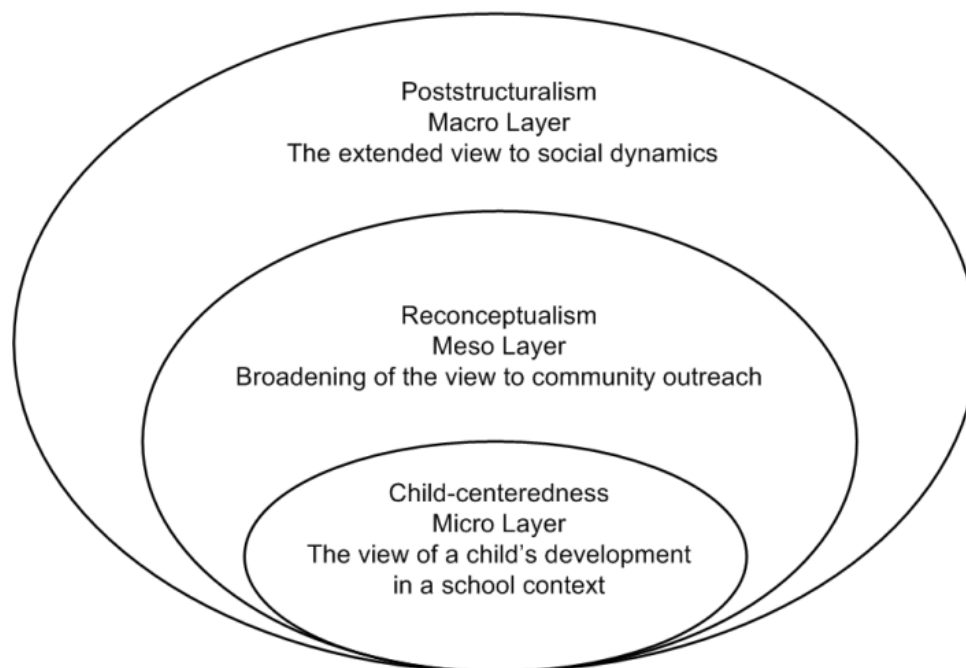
Poststructuralism
Macro Layer
The extended view to social dynamics

Reconceptualism
Meso Layer
Broadening of the view to community outreach

Child-centeredness
Micro Layer
The view of a child’s development in a school context